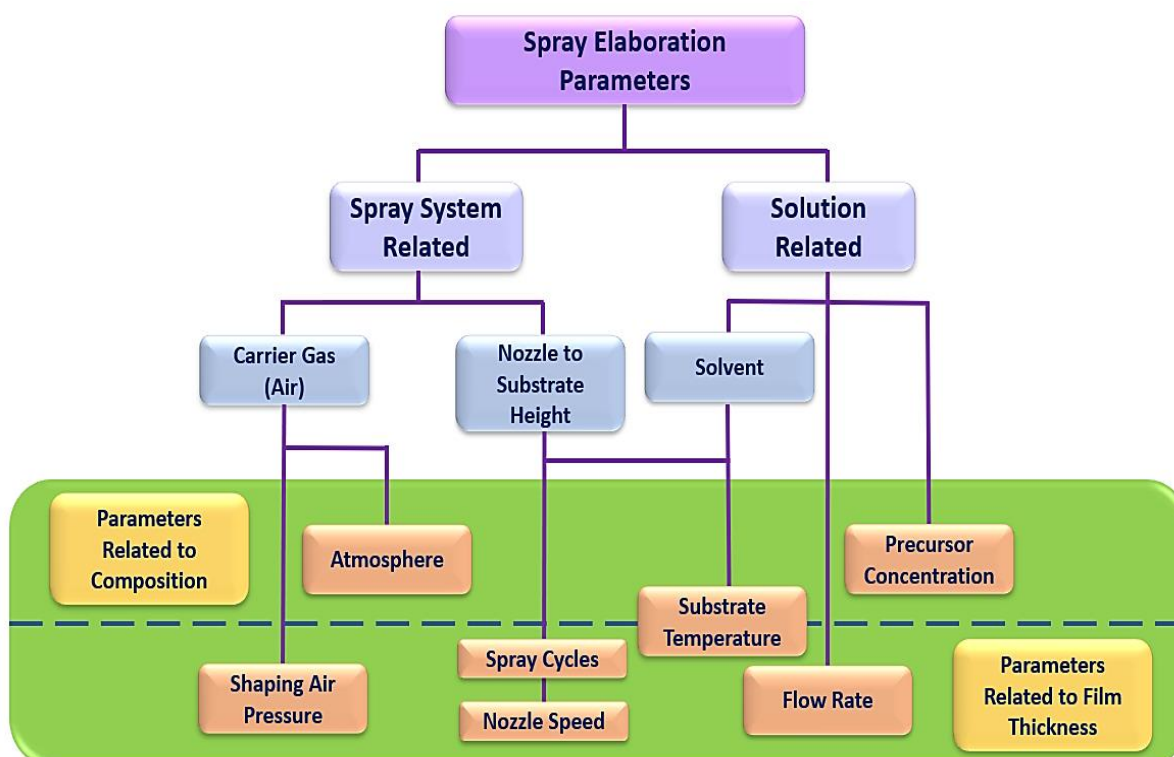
Spray Elaboration Parameters

Spray System Related

Solution Related

Carrier Gas (Air)

Nozzle to Substrate Height

Solvent

Parameters Related to Composition

Atmosphere

Precursor Concentration

Substrate Temperature

Spray Cycles

Shaping Air Pressure

Nozzle Speed

Flow Rate

Parameters Related to Film Thickness